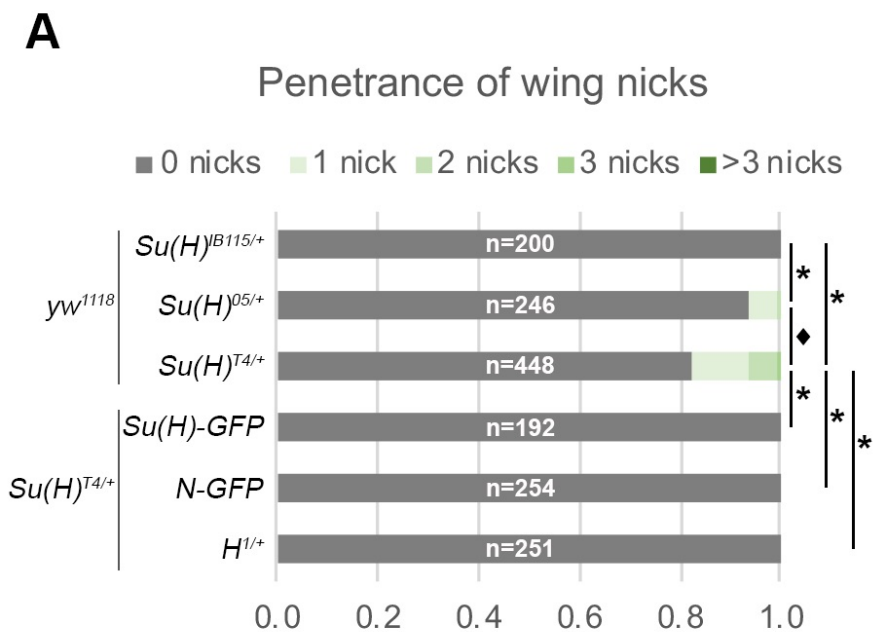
A

Penetrance of wing nicks

0 nicks 1 nick 2 nicks 3 nicks >3 nicks

$yw^{1118}$

$Su(H)^{IB115/+}$ n=200

$Su(H)^{05/+}$ n=246

$Su(H)^{T4/+}$ n=448

$Su(H)^{T4/+}$

Su(H)-GFP n=192

N-GFP n=254

$H^{1/+}$ n=251

*
*
♦
*
*
*

0.0 0.2 0.4 0.6 0.8 1.0